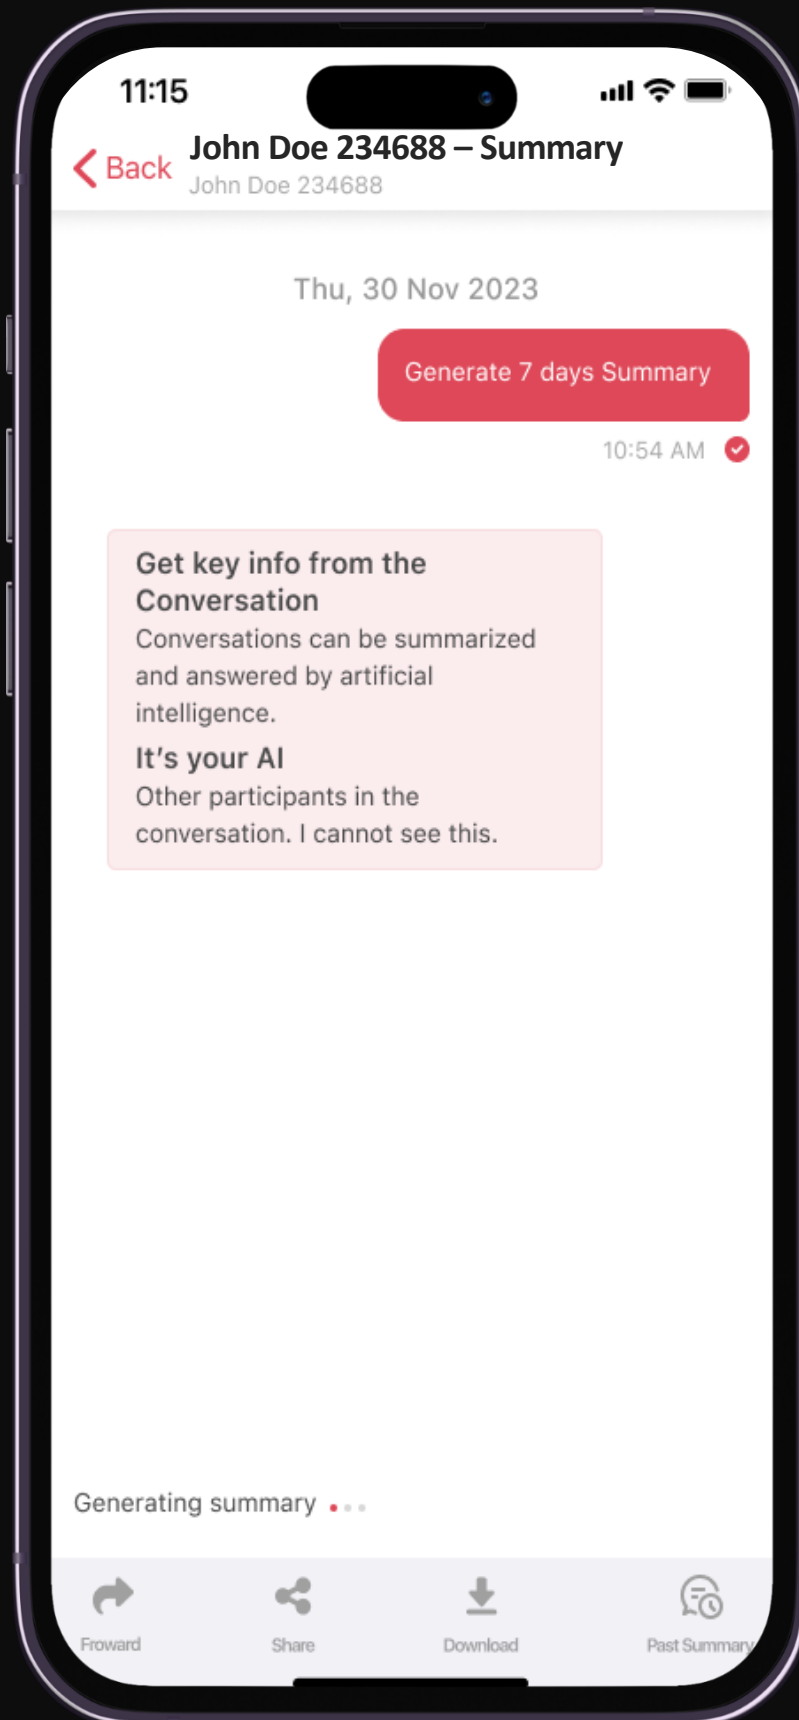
11:15

Back John Doe 234688 – Summary
John Doe 234688

Thu, 30 Nov 2023

Generate 7 days Summary

10:54 AM

Get key info from the Conversation
Conversations can be summarized and answered by artificial intelligence.

It's your AI
Other participants in the conversation. I cannot see this.

Generating summary

Froward Share Download Past Summary